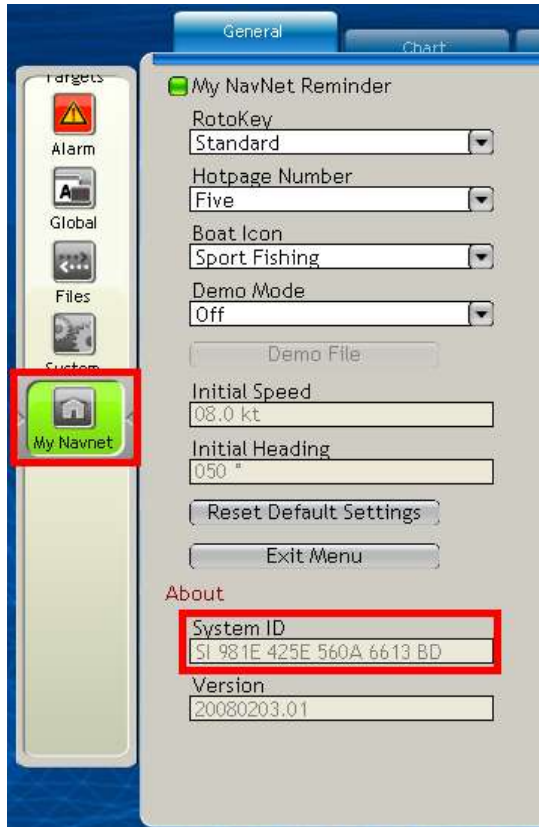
General
Chart

Targets
Alarm
Global
Files
System
My Navnet

My NavNet Reminder
RotoKey
Standard
Hotpage Number
Five
Boat Icon
Sport Fishing
Demo Mode
Off
Demo File
Initial Speed
08.0 kt
Initial Heading
050 °
Reset Default Settings
Exit Menu
About
System ID
SI 981E 425E 560A 6613 BD
Version
20080203.01